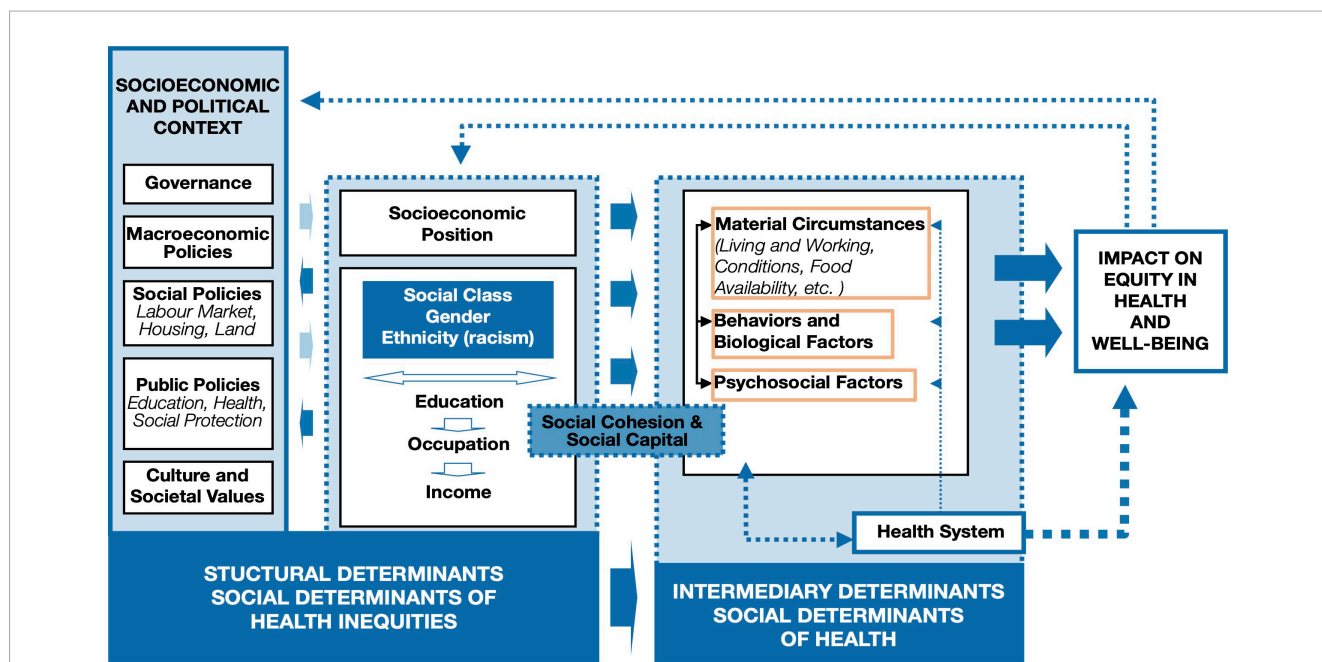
SOCIOECONOMIC AND POLITICAL CONTEXT

Governance

Macroeconomic Policies

Social Policies
Labour Market, Housing, Land

Public Policies
Education, Health, Social Protection

Culture and Societal Values

Socioeconomic Position

Social Class
Gender
Ethnicity (racism)

Education

Occupation

Income

Social Cohesion & Social Capital

Material Circumstances
(Living and Working, Conditions, Food Availability, etc. )

Behaviors and Biological Factors

Psychosocial Factors

Health System

IMPACT ON EQUITY IN HEALTH AND WELL-BEING

STUCTURAL DETERMINANTS
SOCIAL DETERMINANTS OF HEALTH INEQUITIES

INTERMEDIARY DETERMINANTS
SOCIAL DETERMINANTS OF HEALTH